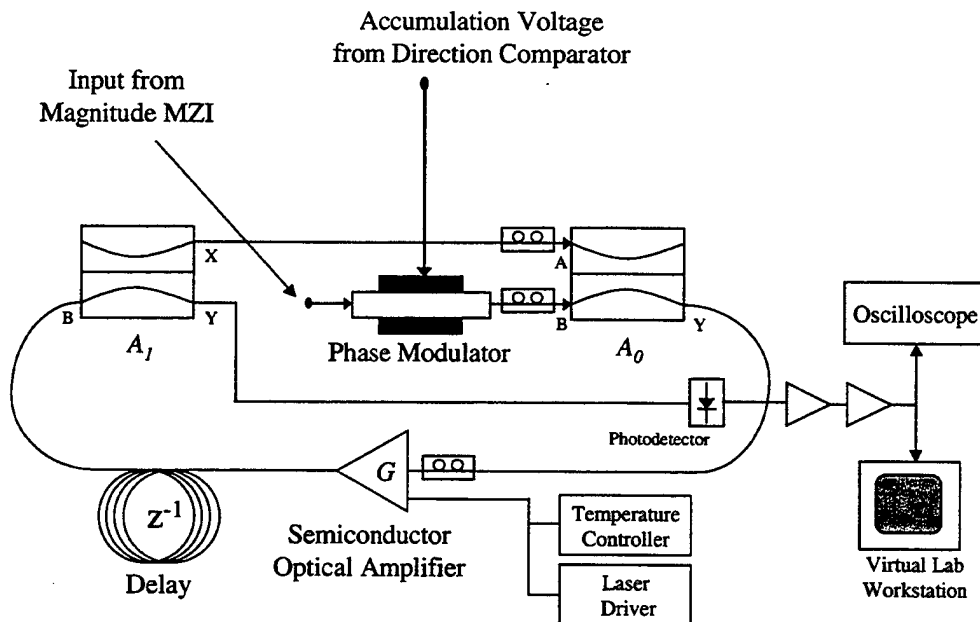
Accumulation Voltage
from Direction Comparator

Input from
Magnitude MZI

X

B

Y

$A_1$

Phase Modulator

A

B

Y

$A_0$

Oscilloscope

Photodetector

$G$

$Z^{-1}$

Delay

Semiconductor
Optical Amplifier

Temperature
Controller

Laser
Driver

Virtual Lab
Workstation